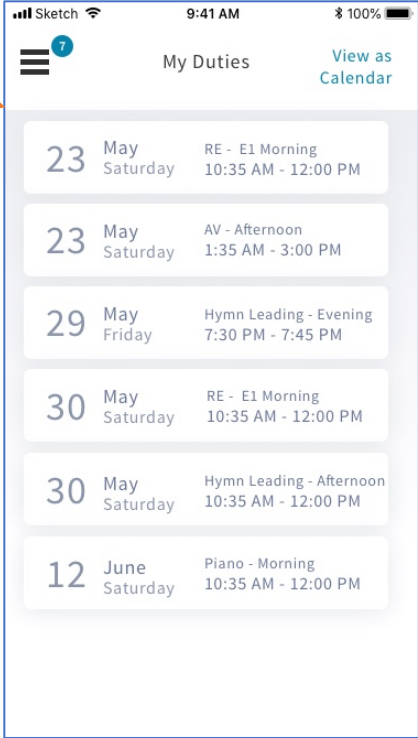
Sketch 9:41 AM 100%

7

My Duties

View as Calendar

23 May Saturday
RE - E1 Morning
10:35 AM - 12:00 PM

23 May Saturday
AV - Afternoon
1:35 AM - 3:00 PM

29 May Friday
Hymn Leading - Evening
7:30 PM - 7:45 PM

30 May Saturday
RE - E1 Morning
10:35 AM - 12:00 PM

30 May Saturday
Hymn Leading - Afternoon
10:35 AM - 12:00 PM

12 June Saturday
Piano - Morning
10:35 AM - 12:00 PM